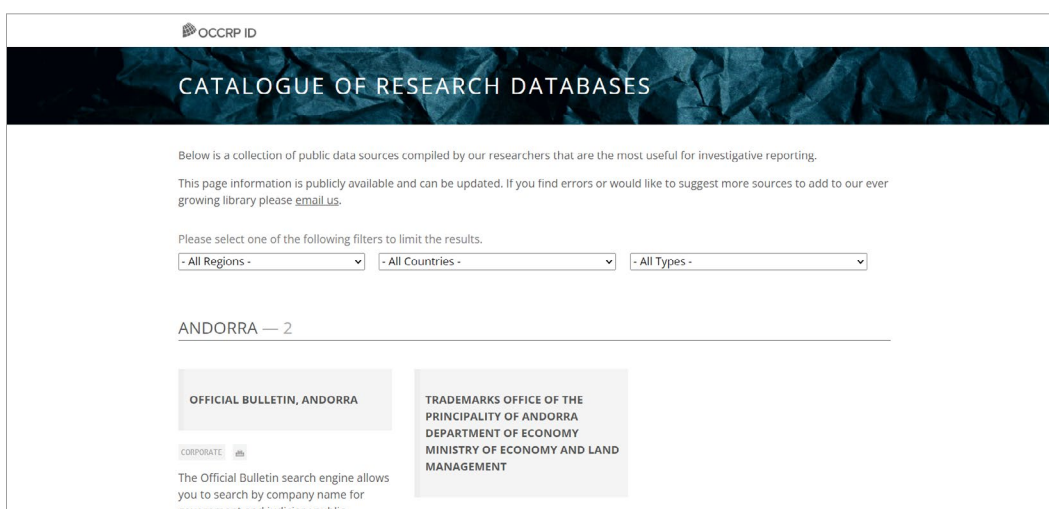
OCCRP ID

CATALOGUE OF RESEARCH DATABASES

Below is a collection of public data sources compiled by our researchers that are the most useful for investigative reporting.

This page information is publicly available and can be updated. If you find errors or would like to suggest more sources to add to our ever growing library please email us.

Please select one of the following filters to limit the results.

- All Regions -

- All Countries -

- All Types -

ANDORRA — 2

OFFICIAL BULLETIN, ANDORRA

CORPORATE

The Official Bulletin search engine allows you to search by company name for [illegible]

TRADEMARKS OFFICE OF THE PRINCIPALITY OF ANDORRA DEPARTMENT OF ECONOMY MINISTRY OF ECONOMY AND LAND MANAGEMENT